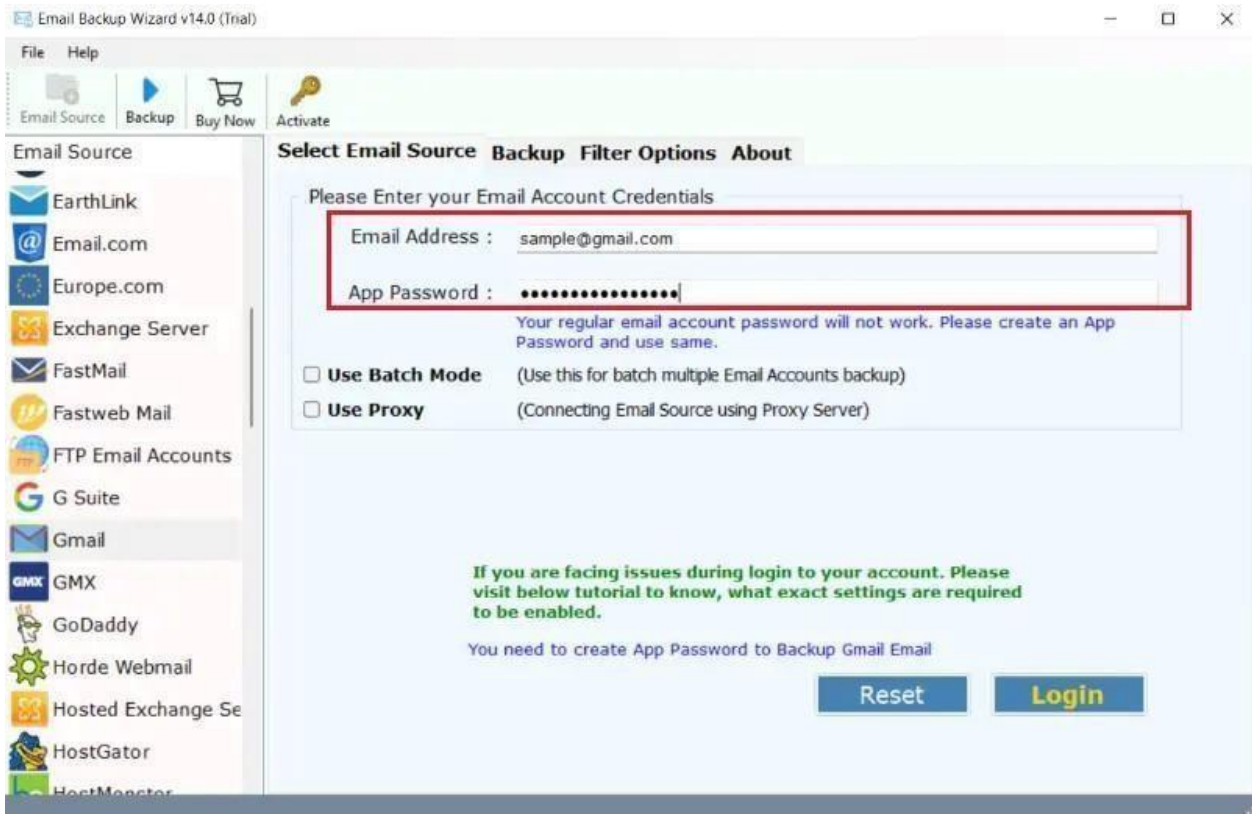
Email Backup Wizard v14.0 (Trial)

File Help

Email Source Backup Buy Now Activate

Email Source

EarthLink
Email.com
Europe.com
Exchange Server
FastMail
Fastweb Mail
FTP Email Accounts
G Suite
Gmail
GMX
GoDaddy
Horde Webmail
Hosted Exchange Se
HostGator
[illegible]

Select Email Source Backup Filter Options About

Please Enter your Email Account Credentials

Email Address : sample@gmail.com

App Password : ••••••••••••••••

Your regular email account password will not work. Please create an App Password and use same.

Use Batch Mode (Use this for batch multiple Email Accounts backup)

Use Proxy (Connecting Email Source using Proxy Server)

If you are facing issues during login to your account. Please visit below tutorial to know, what exact settings are required to be enabled.

You need to create App Password to Backup Gmail Email

Reset Login